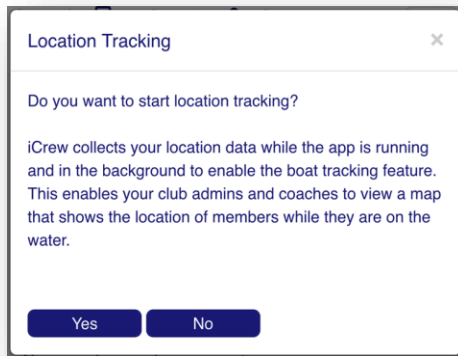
Location Tracking

×

Do you want to start location tracking?

iCrew collects your location data while the app is running and in the background to enable the boat tracking feature. This enables your club admins and coaches to view a map that shows the location of members while they are on the water.

Yes

No